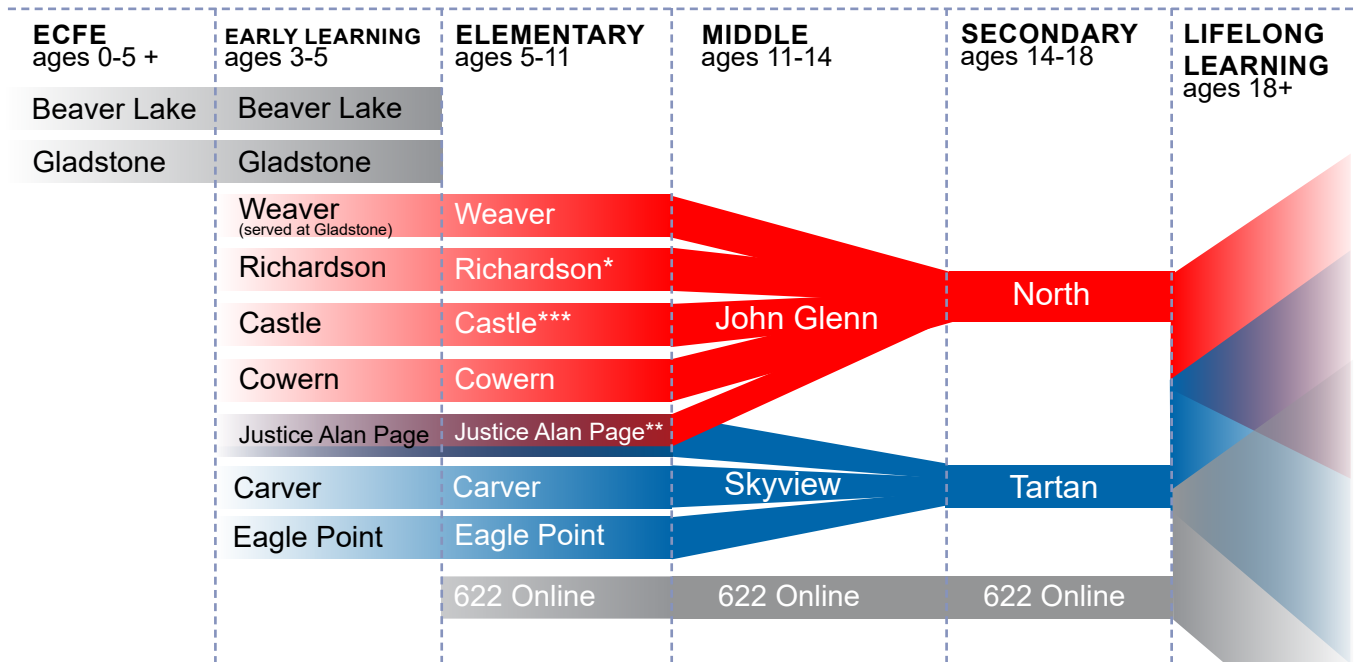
ECFE
ages 0-5 +

EARLY LEARNING
ages 3-5

ELEMENTARY
ages 5-11

MIDDLE
ages 11-14

SECONDARY
ages 14-18

LIFELONG LEARNING
ages 18+

Beaver Lake
Beaver Lake

Gladstone
Gladstone

Weaver
(served at Gladstone)
Weaver

Richardson
Richardson*

Castle
Castle***

Cowern
Cowern

Justice Alan Page
Justice Alan Page**

Carver
Carver

Eagle Point
Eagle Point

John Glenn

Skyview

North

Tartan

622 Online
622 Online
622 Online